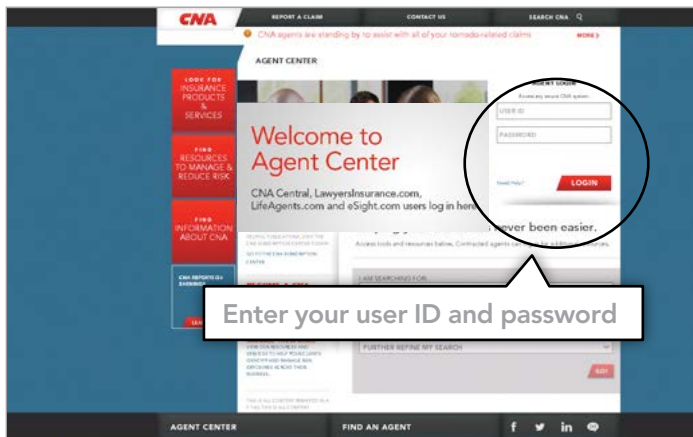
CNA

REPORT A CLAIM

CONTACT US

SEARCH CNA

CNA agents are standing by to assist with all of your tornado-related claims

MORE

AGENT CENTER

LOOK FOR INSURANCE PRODUCTS & SERVICES

FIND RESOURCES TO MANAGE & REDUCE RISK

FIND INFORMATION ABOUT CNA

CNA REPORTS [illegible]

Welcome to Agent Center

CNA Central, LawyersInsurance.com, LifeAgents.com and eSight.com users log in here

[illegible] LOGIN

Access any secure CNA system

USER ID

PASSWORD

Need Help?

LOGIN

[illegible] never been easier.

Access tools and resources below. Contracted agents can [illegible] for additional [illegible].

I AM SEARCHING FOR

Enter your user ID and password

FURTHER REFINE MY SEARCH

GO

AGENT CENTER

FIND AN AGENT